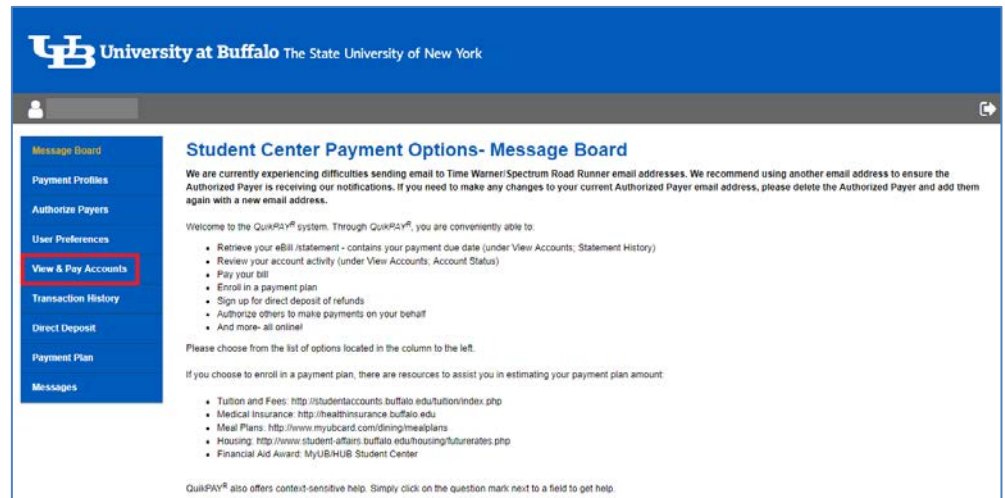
UB University at Buffalo The State University of New York

Message Board
Payment Profiles
Authorize Payers
User Preferences
View & Pay Accounts
Transaction History
Direct Deposit
Payment Plan
Messages

Student Center Payment Options- Message Board

We are currently experiencing difficulties sending email to Time Warner/Spectrum Road Runner email addresses. We recommend using another email address to ensure the Authorized Payer is receiving our notifications. If you need to make any changes to your current Authorized Payer email address, please delete the Authorized Payer and add them again with a new email address.

Welcome to the QuikPAY® system. Through QuikPAY®, you are conveniently able to:

- Retrieve your eBill /statement - contains your payment due date (under View Accounts; Statement History)
- Review your account activity (under View Accounts; Account Status)
- Pay your bill
- Enroll in a payment plan
- Sign up for direct deposit of refunds
- Authorize others to make payments on your behalf
- And more- all online!

Please choose from the list of options located in the column to the left.

If you choose to enroll in a payment plan, there are resources to assist you in estimating your payment plan amount:

- Tuition and Fees: http://studentaccounts.buffalo.edu/tuition/index.php
- Medical Insurance: http://healthinsurance.buffalo.edu
- Meal Plans: http://www.myubcard.com/dining/mealplans
- Housing: http://www.student-affairs.buffalo.edu/housing/futurerates.php
- Financial Aid Award: MyUB/HUB Student Center

QuikPAY® also offers context-sensitive help. Simply click on the question mark next to a field to get help.